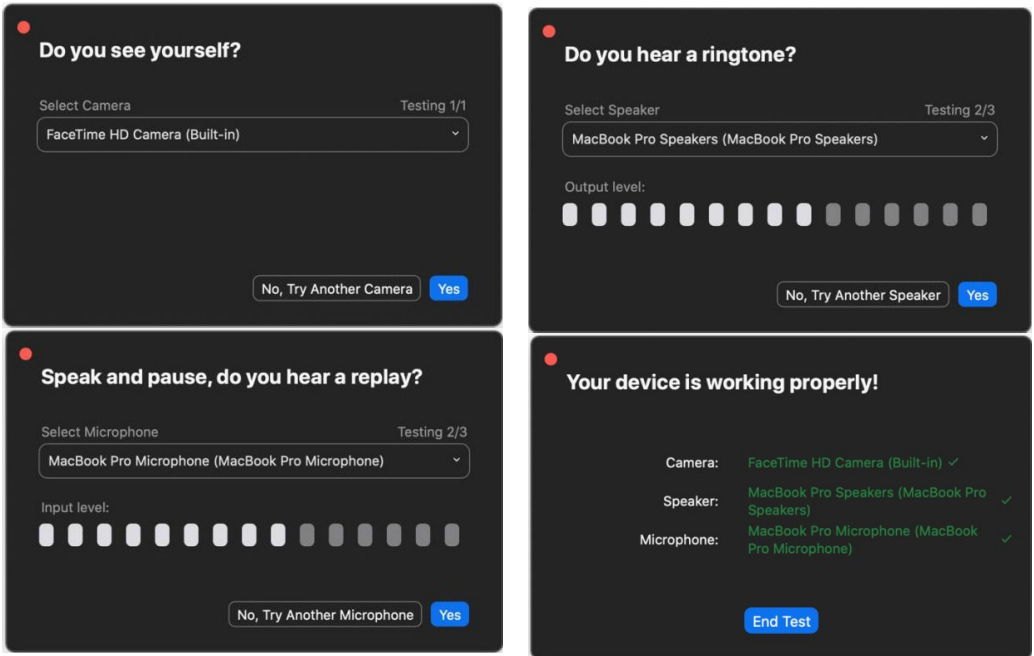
Do you see yourself?

Select Camera
Testing 1/1
FaceTime HD Camera (Built-in)

No, Try Another Camera
Yes

Speak and pause, do you hear a replay?

Select Microphone
Testing 2/3
MacBook Pro Microphone (MacBook Pro Microphone)

Input level:

No, Try Another Microphone
Yes

Do you hear a ringtone?

Select Speaker
Testing 2/3
MacBook Pro Speakers (MacBook Pro Speakers)

Output level:

No, Try Another Speaker
Yes

Your device is working properly!

Camera: FaceTime HD Camera (Built-in) ✓
Speaker: MacBook Pro Speakers (MacBook Pro Speakers) ✓
Microphone: MacBook Pro Microphone (MacBook Pro Microphone) ✓

End Test